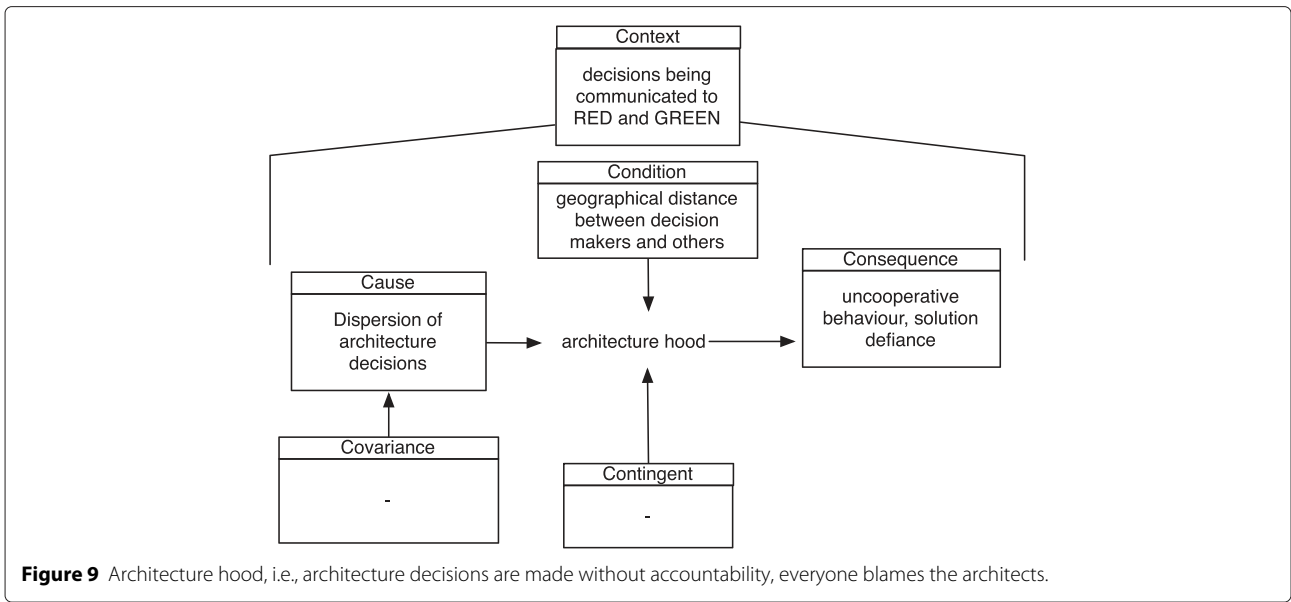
Context

decisions being communicated to RED and GREEN

Condition

geographical distance between decision makers and others

Cause

Dispersion of architecture decisions

architecture hood

Consequence

uncooperative behaviour, solution defiance

Covariance

-

Contingent

-

**Figure 9** Architecture hood, i.e., architecture decisions are made without accountability, everyone blames the architects.